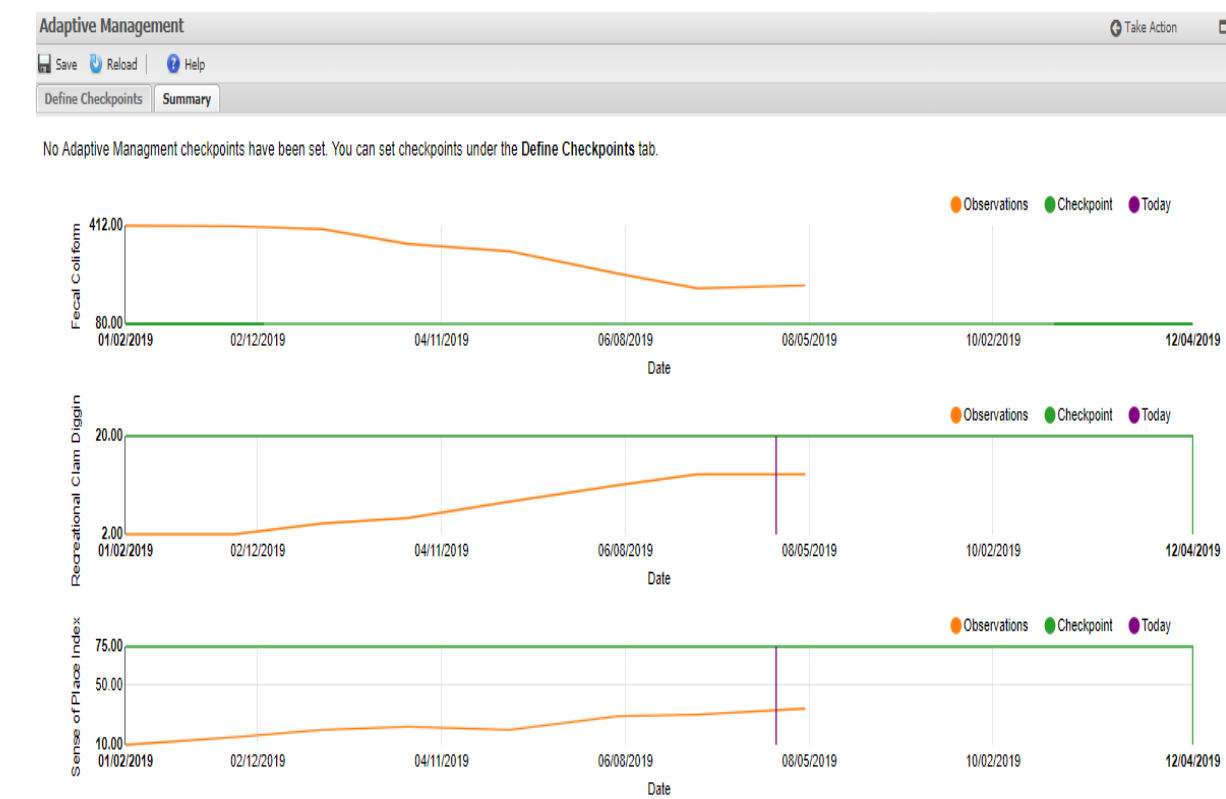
Adaptive Management

Take Action

Save Reload Help

Define Checkpoints Summary

No Adaptive Managment checkpoints have been set. You can set checkpoints under the **Define Checkpoints** tab.

Observations Checkpoint Today

Fecal Colifom

412.00

80.00

01/02/2019 02/12/2019 04/11/2019 06/08/2019 08/05/2019 10/02/2019 12/04/2019

Date

Observations Checkpoint Today

Recreational Clam Diggin

20.00

2.00

01/02/2019 02/12/2019 04/11/2019 06/08/2019 08/05/2019 10/02/2019 12/04/2019

Date

Observations Checkpoint Today

Sense of Place Index

75.00

50.00

10.00

01/02/2019 02/12/2019 04/11/2019 06/08/2019 08/05/2019 10/02/2019 12/04/2019

Date